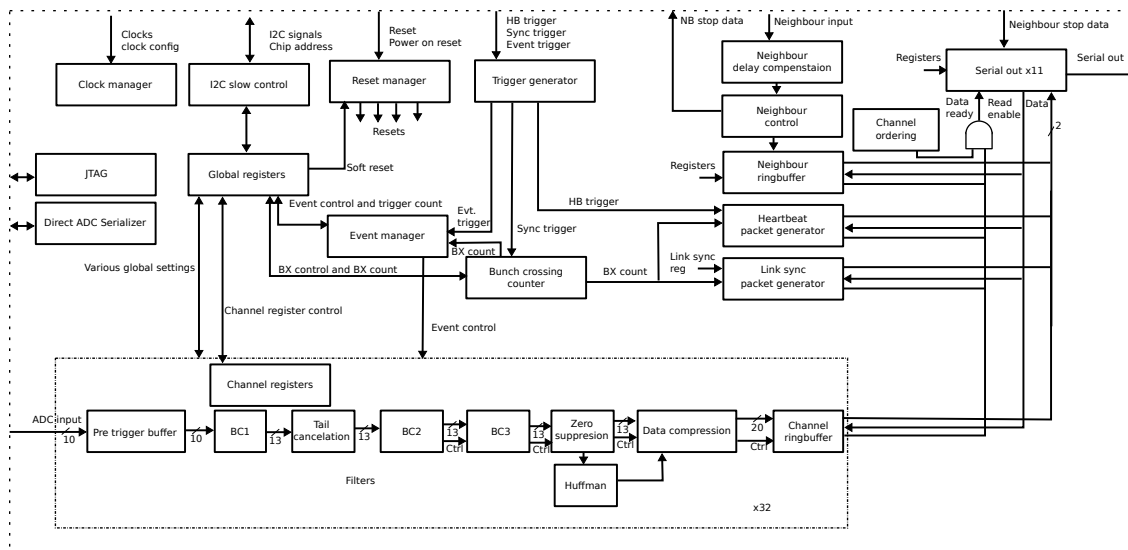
Clocks
clock config

I2C signals
Chip address

Reset
Power on reset

HB trigger
Sync trigger
Event trigger

NB stop data

Neighbour input

Neighbour stop data

Clock manager

I2C slow control

Reset manager

Resets

Trigger generator

Neighbour delay compenstaion

Neighbour control

Registers

Serial out x11

Serial out

Data ready

Read enable

Data

2

Channel ordering

JTAG

Direct ADC Serializer

Global registers

Soft reset

Registers

Neighbour ringbuffer

Event control and trigger count

Evt. trigger

HB trigger

Heartbeat packet generator

Event manager

Sync trigger

BX count

Various global settings

BX control and BX count

Bunch crossing counter

BX count

Link sync reg

Link sync packet generator

Channel register control

Event control

Channel registers

ADC input

10

Pre trigger buffer

10

BC1

13

Tail cancelation

13

BC2

13

Ctrl

BC3

13

Ctrl

Zero suppresion

13

Ctrl

Data compression

20

Ctrl

Channel ringbuffer

Huffman

Filters

x32